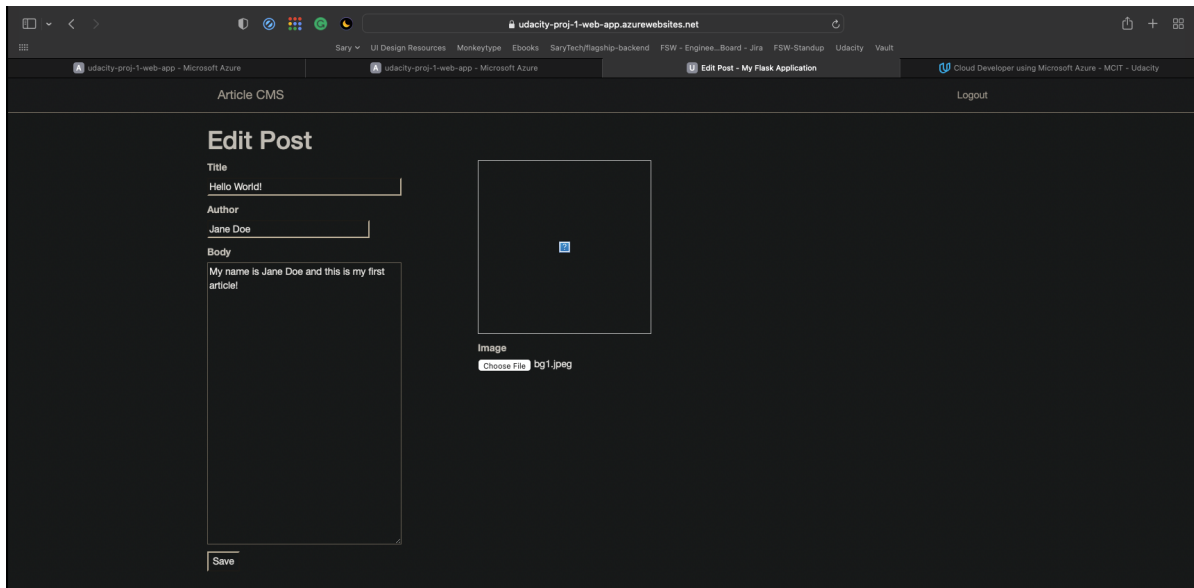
udacity-proj-1-web-app.azurewebsites.net

Sary UI Design Resources Monkeytype Ebooks SaryTech/flagship-backend FSW - Enginee...Board - Jira FSW-Standup Udacity Vault

udacity-proj-1-web-app - Microsoft Azure
udacity-proj-1-web-app - Microsoft Azure
Edit Post - My Flask Application
Cloud Developer using Microsoft Azure - MCIT - Udacity

Article CMS

Logout

Edit Post

Title

Hello World!

Author

Jane Doe

Body

My name is Jane Doe and this is my first article!

Save

Image

Choose File bg1.jpeg